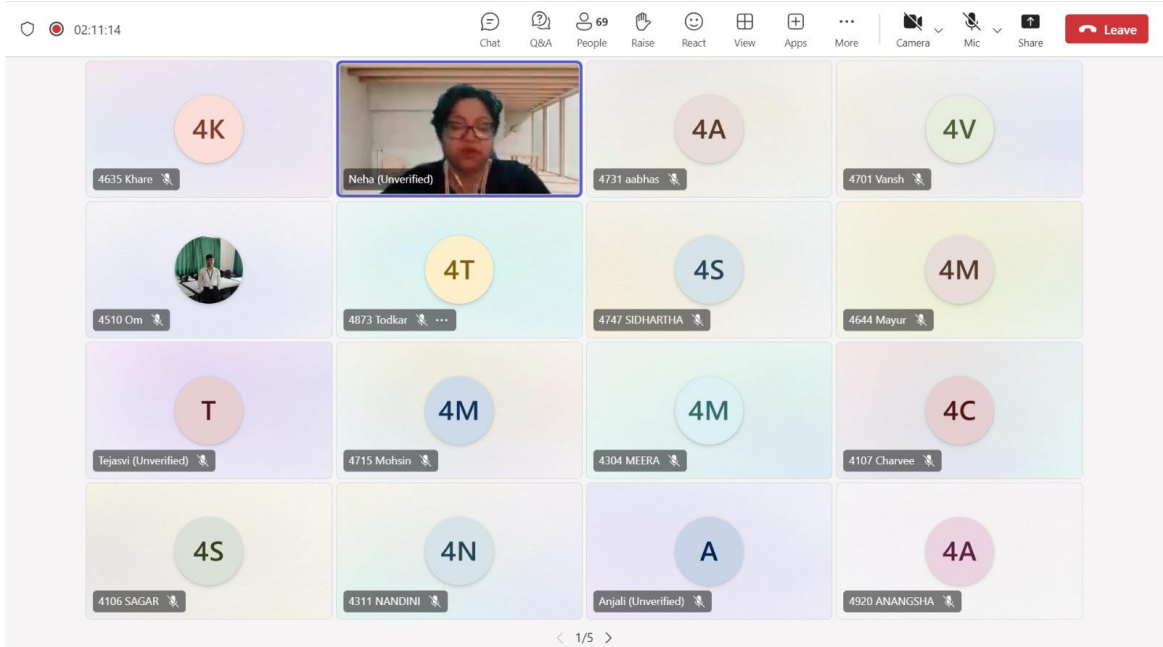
02:11:14

Chat Q&A 69 People Raise React View Apps More Camera Mic Share Leave

4K
4635 Khare

Neha (Unverified)

4A
4731 aabhas

4V
4701 Vansh

4510 Om

4T
4873 Todkar ...

4S
4747 SIDHARTHA

4M
4644 Mayur

T
Tejasvi (Unverified)

4M
4715 Mohsin

4M
4304 MEERA

4C
4107 Charvee

4S
4106 SAGAR

4N
4311 NANDINI

A
Anjali (Unverified)

4A
4920 ANANGSHA

< 1/5 >